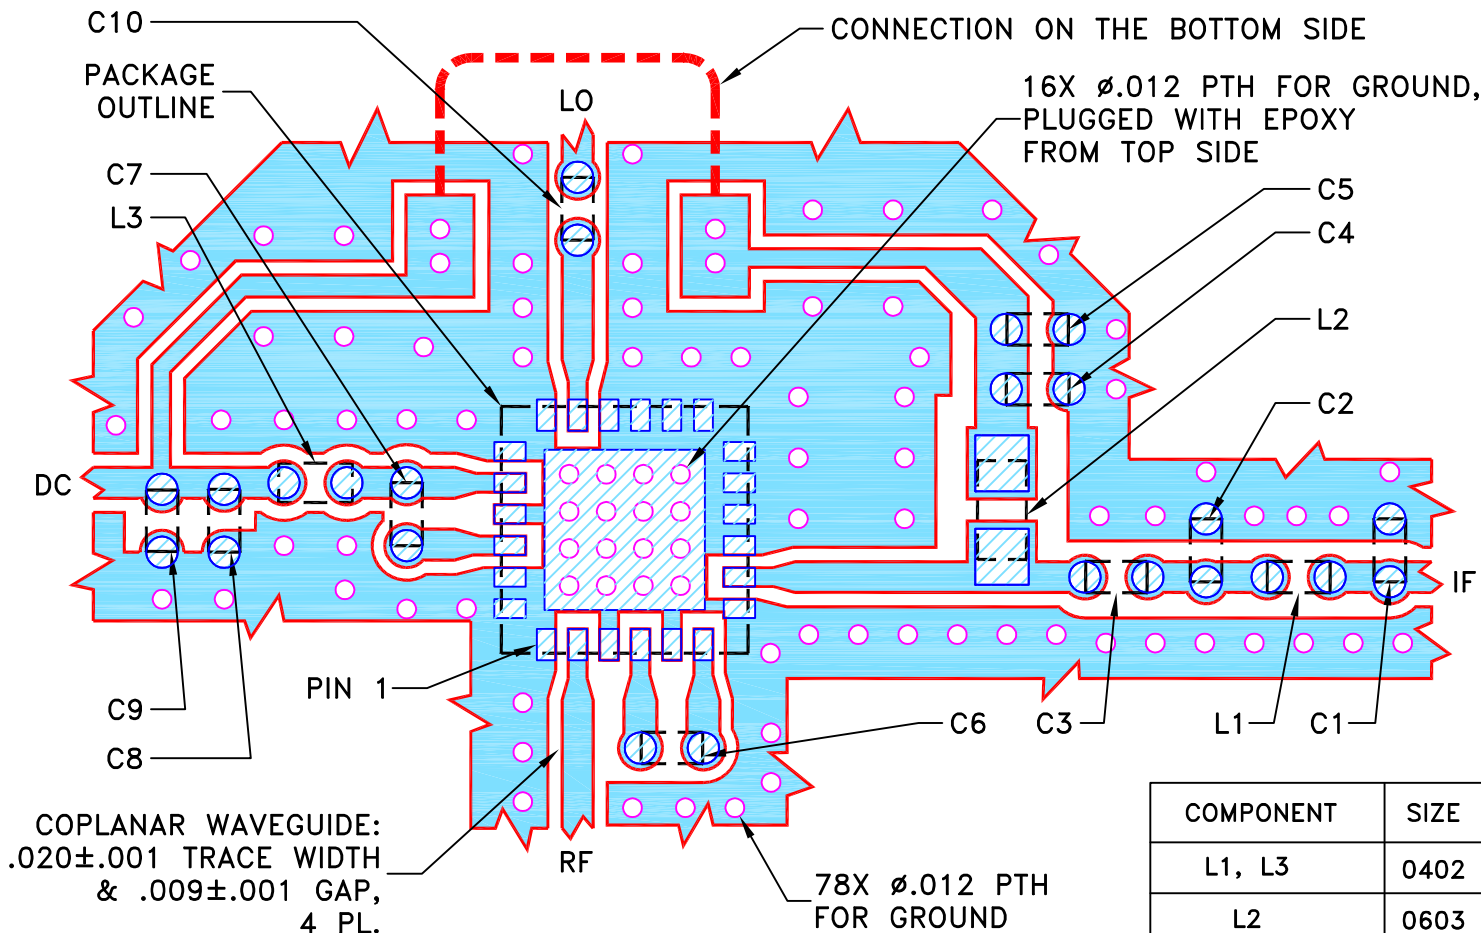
C10

CONNECTION ON THE BOTTOM SIDE

PACKAGE OUTLINE

LO

16X ø.012 PTH FOR GROUND, PLUGGED WITH EPOXY FROM TOP SIDE

C7

L3

C5

C4

L2

C2

DC

IF

PIN 1

C9

C8

C6

C3

L1

C1

COPLANAR WAVEGUIDE: .020±.001 TRACE WIDTH & .009±.001 GAP, 4 PL.

RF

78X ø.012 PTH FOR GROUND

| COMPONENT | SIZE |
|---|---|
| L1, L3 | 0402 |
| L2 | 0603 |